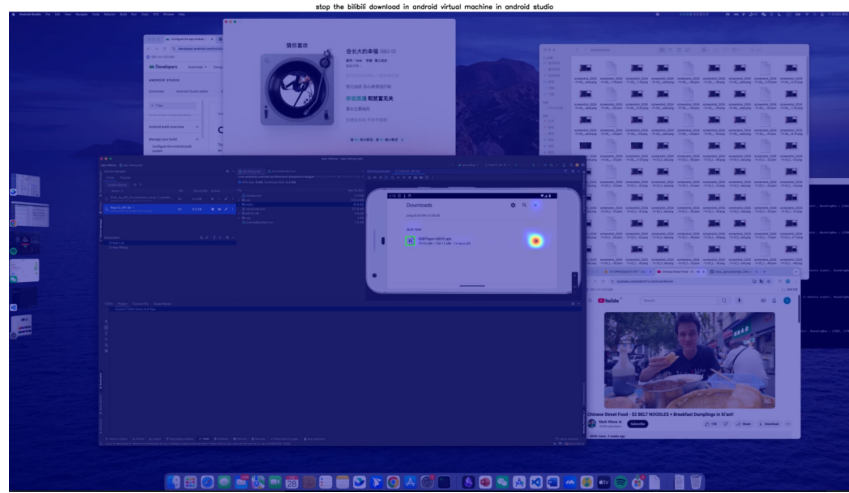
stop the bilibili download in android virtual machine in android studio

猜你喜欢

会长大的幸福

Developers

Downloads

YouTube

Chinese Street Food - $1 BELT NOODLES + Breakfast Dumplings in Xi'an!

Subscribe

Share

Download